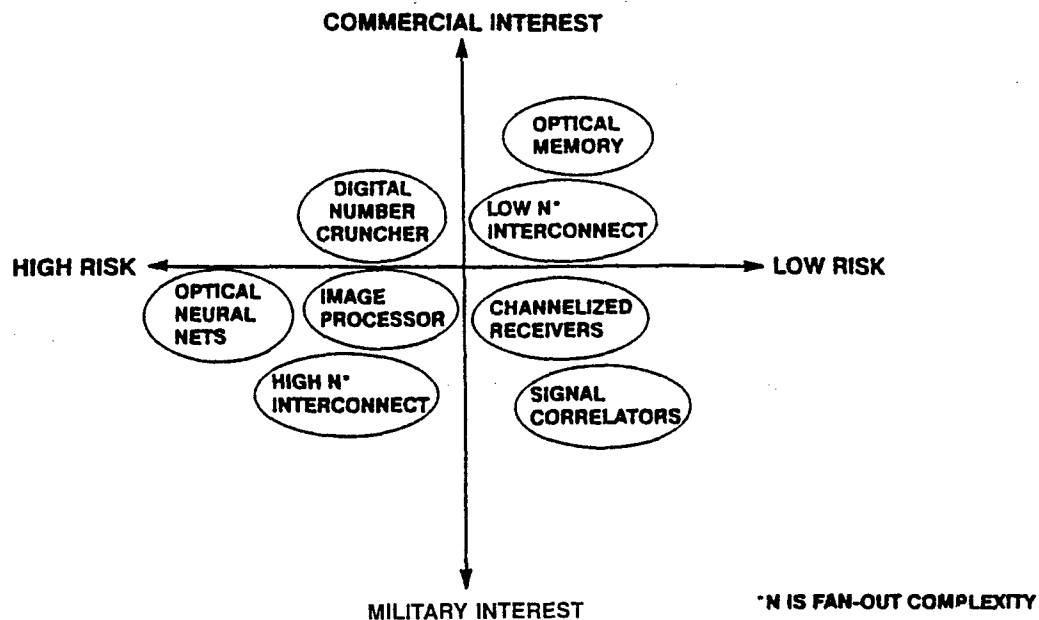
COMMERCIAL INTEREST

OPTICAL MEMORY

DIGITAL NUMBER CRUNCHER

LOW N* INTERCONNECT

HIGH RISK

LOW RISK

OPTICAL NEURAL NETS

IMAGE PROCESSOR

CHANNELIZED RECEIVERS

HIGH N* INTERCONNECT

SIGNAL CORRELATORS

MILITARY INTEREST

*N IS FAN-OUT COMPLEXITY